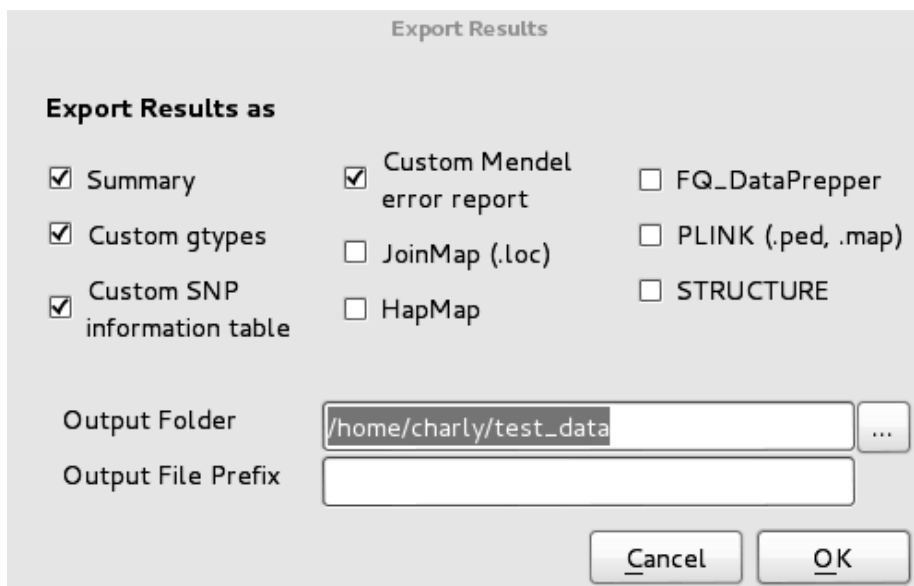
Export Results

Export Results as

☑ Summary

☑ Custom gtypes

☑ Custom SNP information table

☑ Custom Mendel error report

☐ JoinMap (.loc)

☐ HapMap

☐ FQ_DataPrepper

☐ PLINK (.ped, .map)

☐ STRUCTURE

Output Folder /home/charly/test_data ...

Output File Prefix

Cancel OK